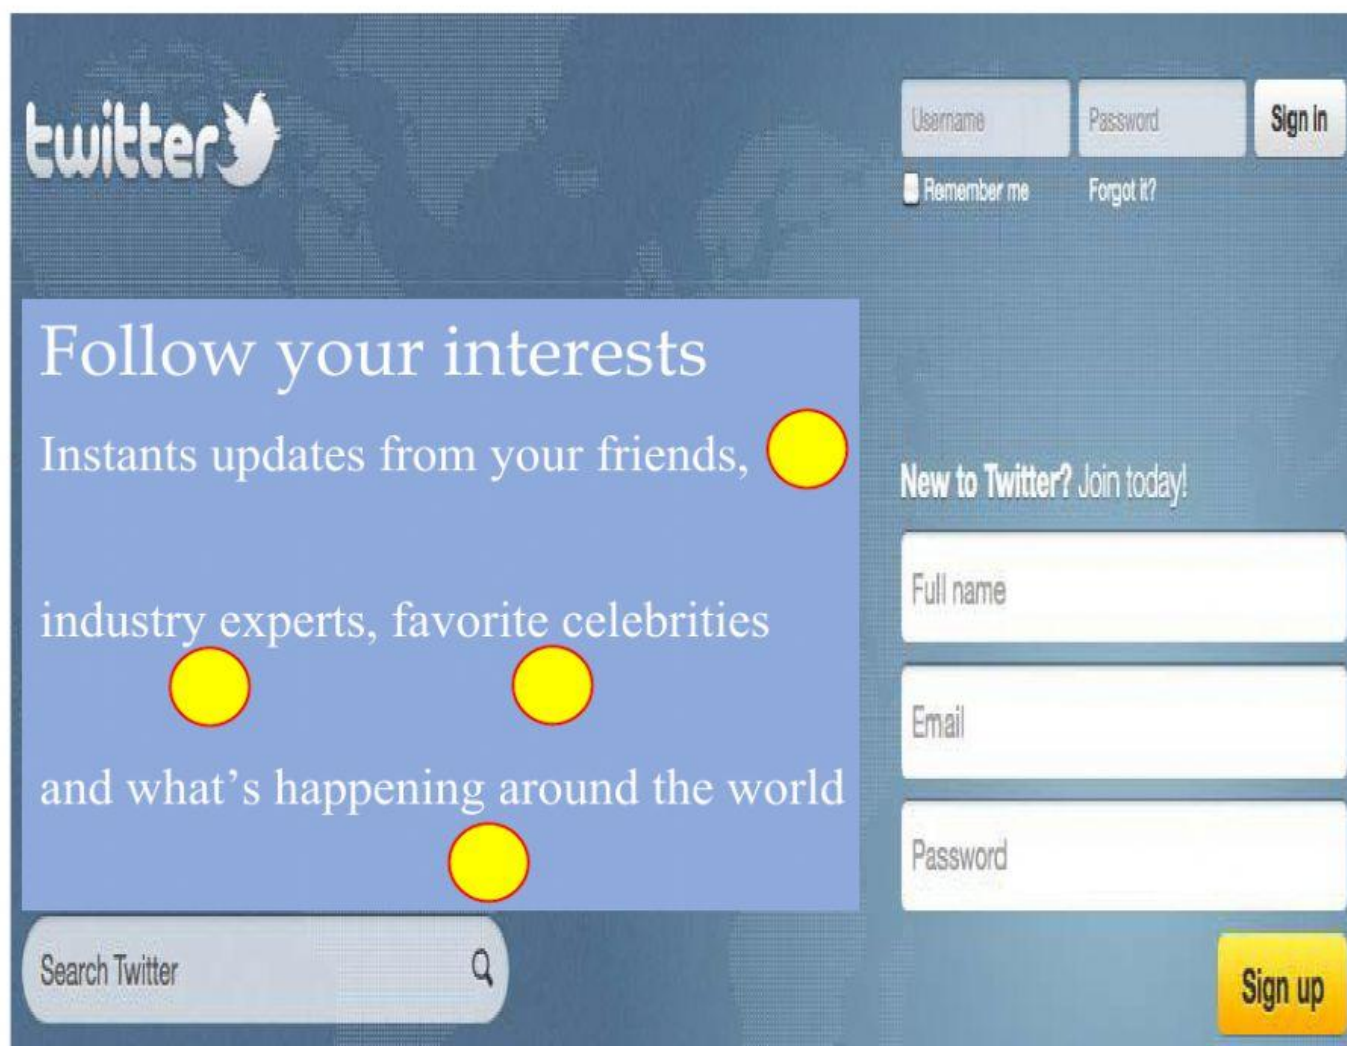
twitter

Username
Password
Sign in
Remember me
Forgot it?

Follow your interests

Instants updates from your friends,

industry experts, favorite celebrities

and what's happening around the world

New to Twitter? Join today!

Full name

Email

Password

Sign up

Search Twitter